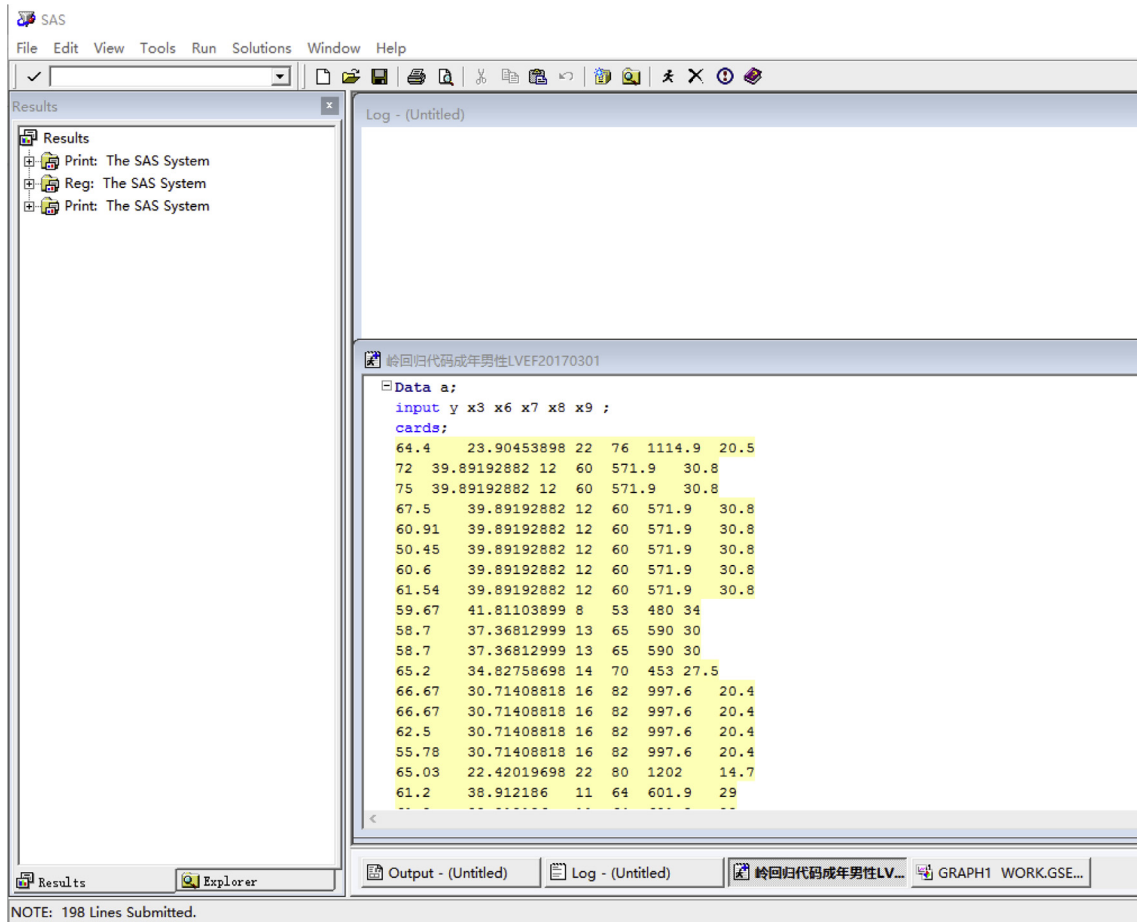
SAS

File Edit View Tools Run Solutions Window Help

Results

Results
Print: The SAS System
Reg: The SAS System
Print: The SAS System

Log - (Untitled)

岭回归代码成年男性LVEF20170301

Data a;
input y x3 x6 x7 x8 x9 ;
cards;
64.4 23.90453898 22 76 1114.9 20.5
72 39.89192882 12 60 571.9 30.8
75 39.89192882 12 60 571.9 30.8
67.5 39.89192882 12 60 571.9 30.8
60.91 39.89192882 12 60 571.9 30.8
50.45 39.89192882 12 60 571.9 30.8
60.6 39.89192882 12 60 571.9 30.8
61.54 39.89192882 12 60 571.9 30.8
59.67 41.81103899 8 53 480 34
58.7 37.36812999 13 65 590 30
58.7 37.36812999 13 65 590 30
65.2 34.82758698 14 70 453 27.5
66.67 30.71408818 16 82 997.6 20.4
66.67 30.71408818 16 82 997.6 20.4
62.5 30.71408818 16 82 997.6 20.4
55.78 30.71408818 16 82 997.6 20.4
65.03 22.42019698 22 80 1202 14.7
61.2 38.912186 11 64 601.9 29
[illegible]

Results Explorer

Output - (Untitled) Log - (Untitled) 岭回归代码成年男性LV... GRAPH1 WORK.GSE...

NOTE: 198 Lines Submitted.